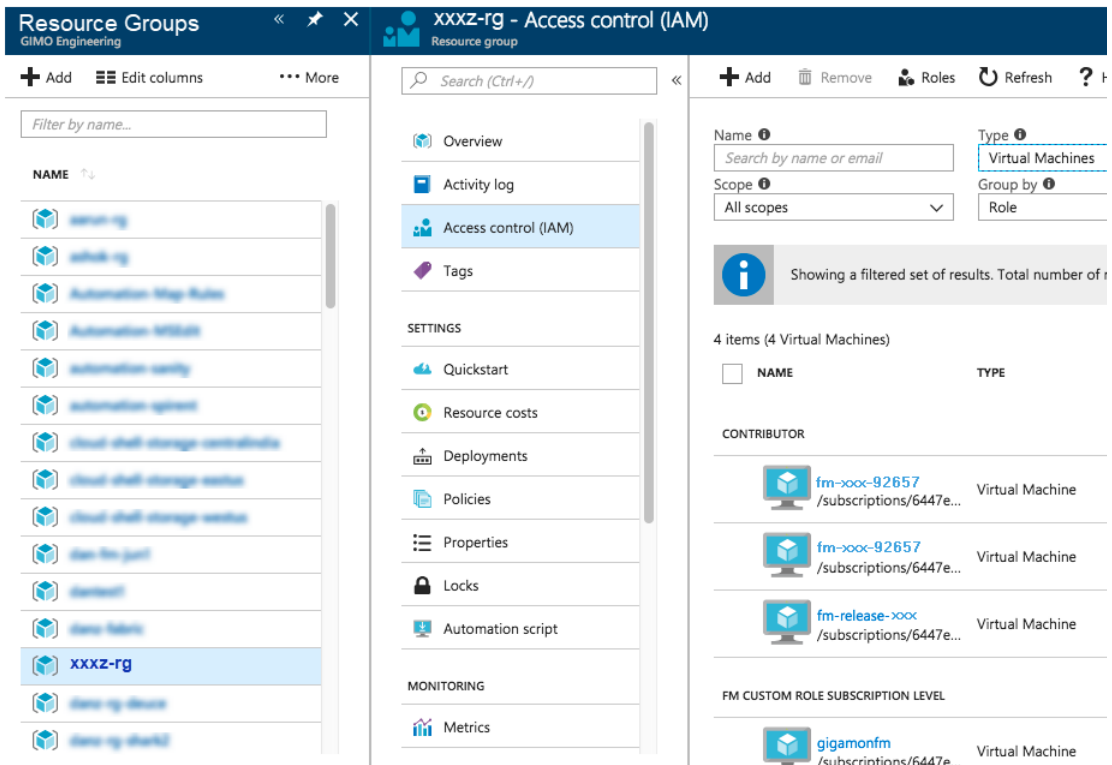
Resource Groups
GIMO Engineering

Add  Edit columns  More

Filter by name...

NAME

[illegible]
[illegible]
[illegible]
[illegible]
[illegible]
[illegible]
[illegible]
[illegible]
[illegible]
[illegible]
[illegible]
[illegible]
xxxz-rg
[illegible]
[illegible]

xxxz-rg - Access control (IAM)
Resource group

Search (Ctrl+/)

Overview
Activity log
Access control (IAM)
Tags

SETTINGS

Quickstart
Resource costs
Deployments
Policies
Properties
Locks
Automation script

MONITORING

Metrics

Add  Remove  Roles  Refresh

Name
Search by name or email
Type
Virtual Machines
Scope
All scopes
Group by
Role

Showing a filtered set of results. Total number of r

4 items (4 Virtual Machines)

| NAME | TYPE |
|---|---|
| CONTRIBUTOR | |
| fm-xxx-92657 /subscriptions/6447e... | Virtual Machine |
| fm-xxx-92657 /subscriptions/6447e... | Virtual Machine |
| fm-release-xxx /subscriptions/6447e... | Virtual Machine |
| FM CUSTOM ROLE SUBSCRIPTION LEVEL | |
| gigamonfm /subscriptions/6447e... | Virtual Machine |